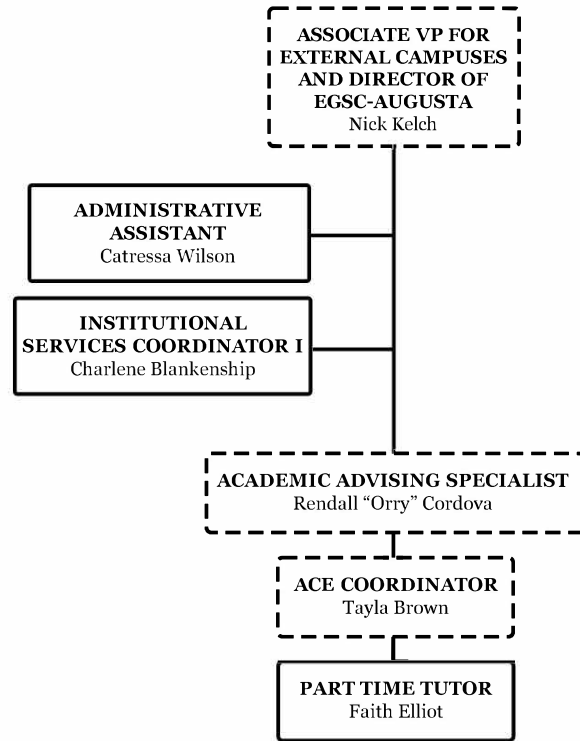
ASSOCIATE VP FOR EXTERNAL CAMPUSES AND DIRECTOR OF EGSC-AUGUSTA
Nick Kelch

ADMINISTRATIVE ASSISTANT
Catressa Wilson

INSTITUTIONAL SERVICES COORDINATOR I
Charlene Blankenship

ACADEMIC ADVISING SPECIALIST
Rendall "Orry" Cordova

ACE COORDINATOR
Tayla Brown

PART TIME TUTOR
Faith Elliot